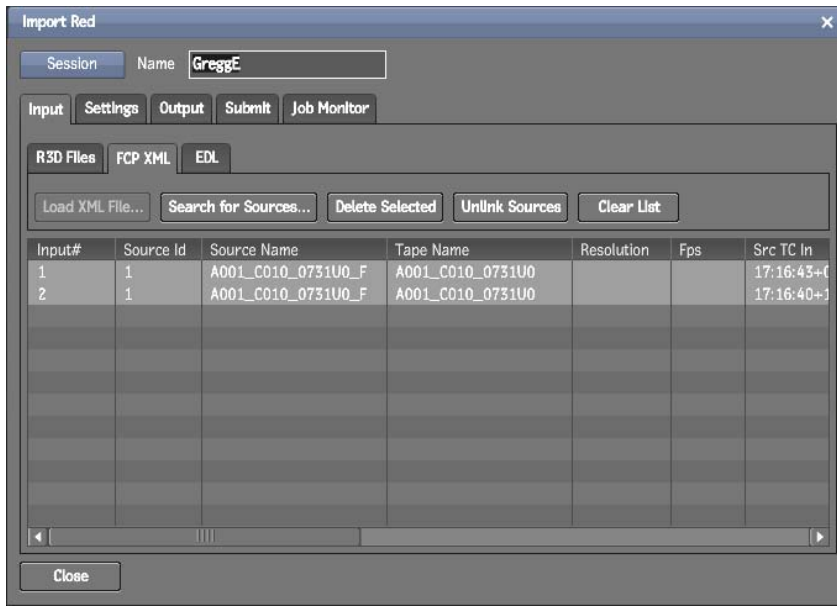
Import Red

Session Name GreggE

Input Settings Output Submit Job Monitor

R3D Files FCP XML EDL

Load XML File... Search for Sources... Delete Selected Unlink Sources Clear List

| Input# | Source Id | Source Name | Tape Name | Resolution | Fps | Src TC In |
|---|---|---|---|---|---|---|
| 1 | 1 | A001_C010_0731U0_F | A001_C010_0731U0 | | | 17:16:43+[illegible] |
| 2 | 1 | A001_C010_0731U0_F | A001_C010_0731U0 | | | 17:16:40+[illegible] |

Close